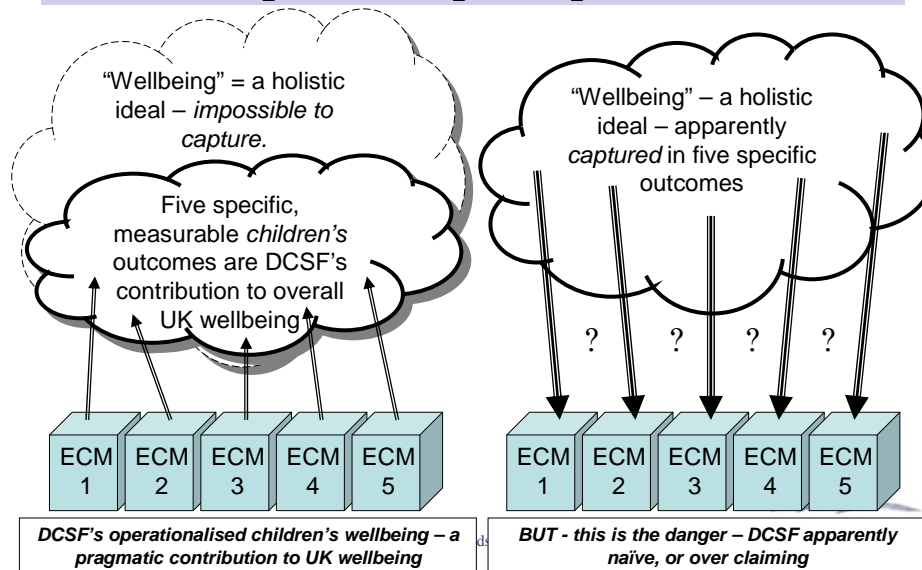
"Wellbeing" = a holistic ideal – *impossible to capture.*

Five specific, measurable *children's* outcomes are DCSF's contribution to overall UK wellbeing

ECM 1

ECM 2

ECM 3

ECM 4

ECM 5

***DCSF's operationalised children's wellbeing – a pragmatic contribution to UK wellbeing***

"Wellbeing" – a holistic ideal – apparently *captured* in five specific outcomes

? ? ? ? ?

ECM 1

ECM 2

ECM 3

ECM 4

ECM 5

***BUT - this is the danger – DCSF apparently naïve, or over claiming***